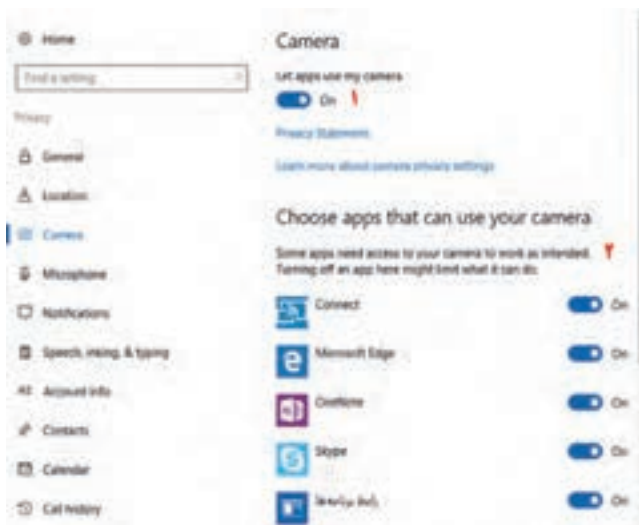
Home

Find a setting

Privacy

General

Location

Camera

Microphone

Notifications

Speech, inking, & typing

Account info

Contacts

Calendar

Call history

Camera

Let apps use my camera

On ۱

Privacy Statement

Learn more about camera privacy settings

Choose apps that can use your camera

Some apps need access to your camera to work as intended. Turning off an app here might limit what it can do. ۲

Connect On

Microsoft Edge On

OneNote On

Skype On

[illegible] On